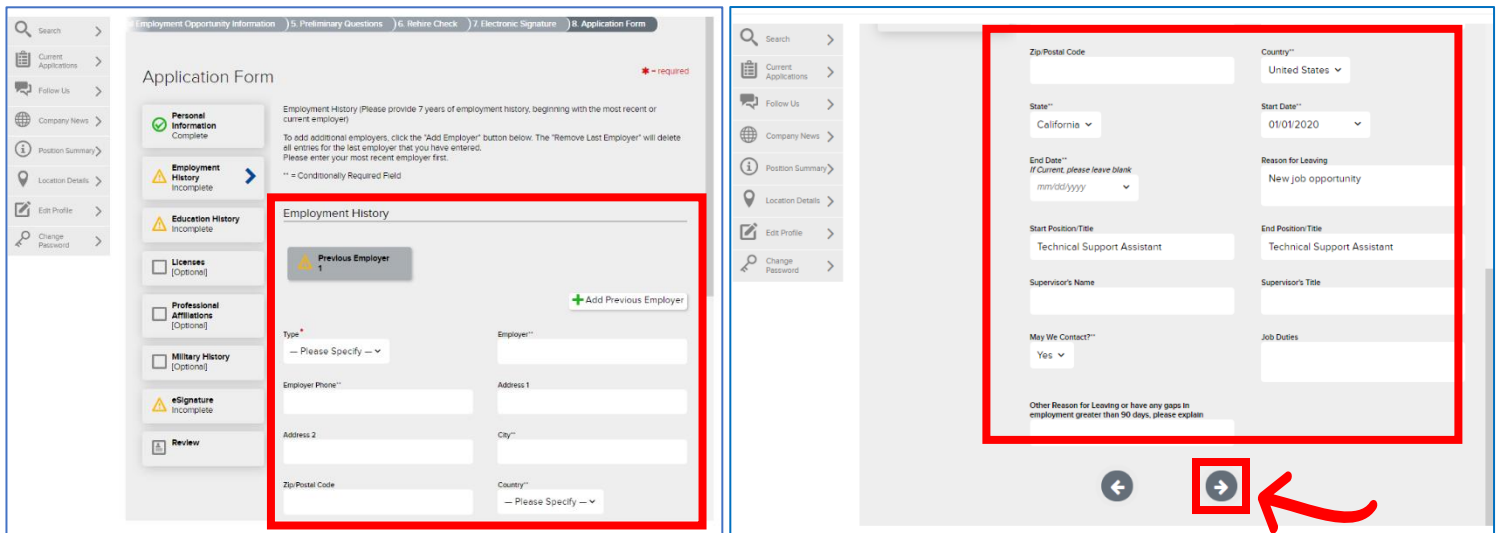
Search
Current Applications
Follow Us
Company News
Position Summary
Location Details
Edit Profile
Change Password

Employment Opportunity Information | 5. Preliminary Questions | 6. Rehire Check | 7. Electronic Signature | 8. Application Form

Application Form

* = required

Personal Information
Complete

Employment History
Incomplete

Education History
Incomplete

Licenses
[Optional]

Professional Affiliations
[Optional]

Military History
[Optional]

eSignature
Incomplete

Review

Employment History (Please provide 7 years of employment history, beginning with the most recent or current employer)

To add additional employers, click the "Add Employer" button below. The "Remove Last Employer" will delete all entries for the last employer that you have entered.
Please enter your most recent employer first.

** = Conditionally Required Field

Employment History

Previous Employer 1

Add Previous Employer

Type*
— Please Specify —

Employer**

Employer Phone**

Address 1

Address 2

City**

Zip/Postal Code

Country**
— Please Specify —

Search
Current Applications
Follow Us
Company News
Position Summary
Location Details
Edit Profile
Change Password

Zip/Postal Code

Country**
United States

State**
California

Start Date**
01/01/2020

End Date**
If Current, please leave blank
mm/dd/yyyy

Reason for Leaving
New job opportunity

Start Position/Title
Technical Support Assistant

End Position/Title
Technical Support Assistant

Supervisor's Name

Supervisor's Title

May We Contact?**
Yes

Job Duties

Other Reason for Leaving or have any gaps in employment greater than 90 days, please explain